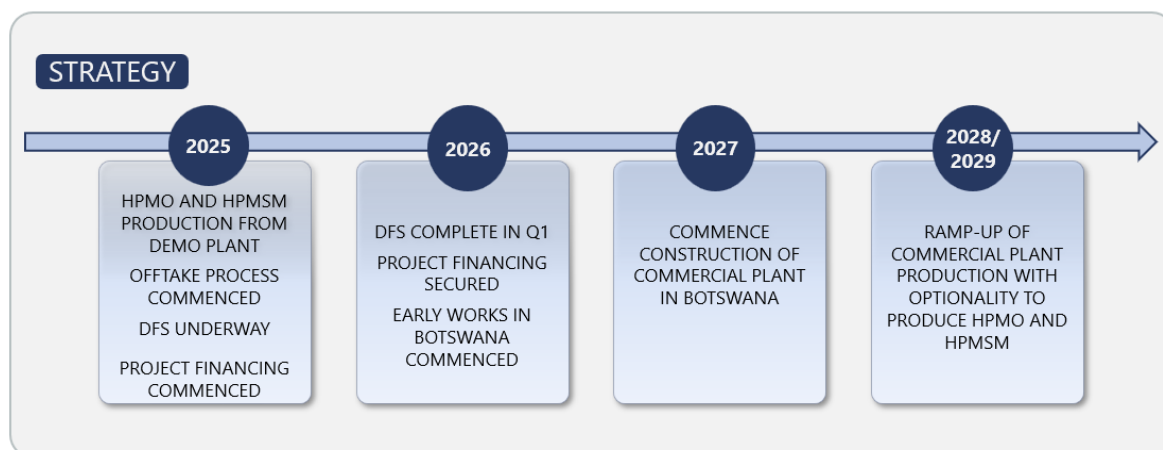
STRATEGY

2025

HPMO AND HPMSM PRODUCTION FROM DEMO PLANT

OFFTAKE PROCESS COMMENCED

DFS UNDERWAY

PROJECT FINANCING COMMENCED

2026

DFS COMPLETE IN Q1

PROJECT FINANCING SECURED

EARLY WORKS IN BOTSWANA COMMENCED

2027

COMMENCE CONSTRUCTION OF COMMERCIAL PLANT IN BOTSWANA

2028/ 2029

RAMP-UP OF COMMERCIAL PLANT PRODUCTION WITH OPTIONALITY TO PRODUCE HPMO AND HPMSM